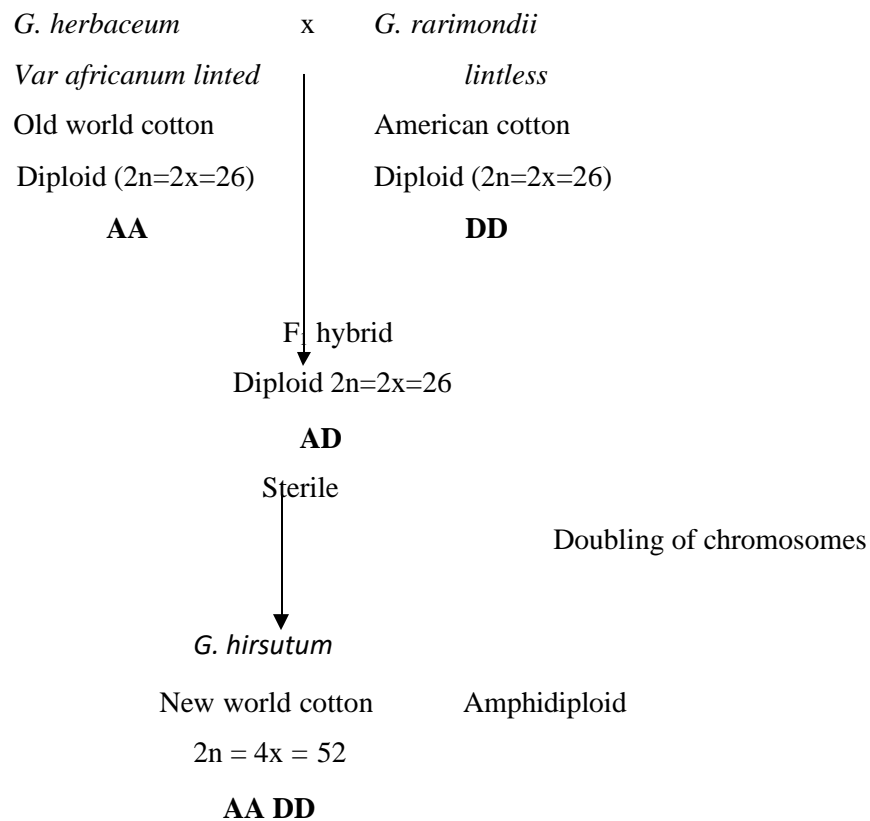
*G. herbaceum* x *G. rarimondii*

*Var africanum linted* *lintless*

Old world cotton American cotton

Diploid (2n=2x=26) Diploid (2n=2x=26)

**AA** **DD**

F₁ hybrid

Diploid 2n=2x=26

**AD**

Sterile

Doubling of chromosomes

*G. hirsutum*

New world cotton Amphidiploid

$2n = 4x = 52$

**AA DD**